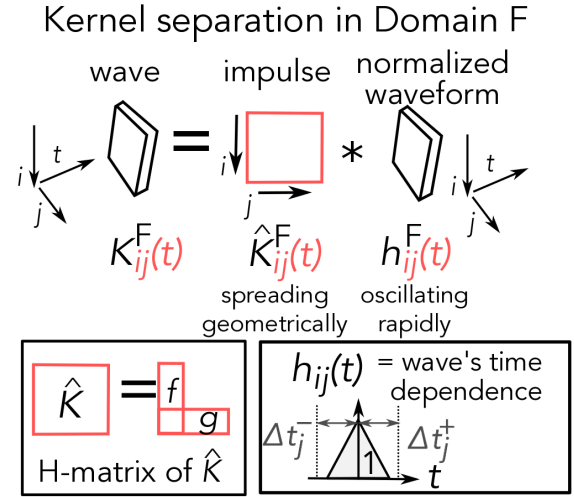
Kernel separation in Domain F

wave = impulse * normalized waveform

$i$ $t$ $j$ $i$ $j$ $i$ $t$ $j$

$K^{F}_{ij(t)}$ $\hat{K}^{F}_{ij(t)}$ $h^{F}_{ij(t)}$

spreading geometrically

oscillating rapidly

$\hat{K}$ = $f$ $g$

H-matrix of $\hat{K}$

$h_{ij}(t)$ = wave's time dependence

$\Delta t_j^-$ $\Delta t_j^+$ 1 $t$